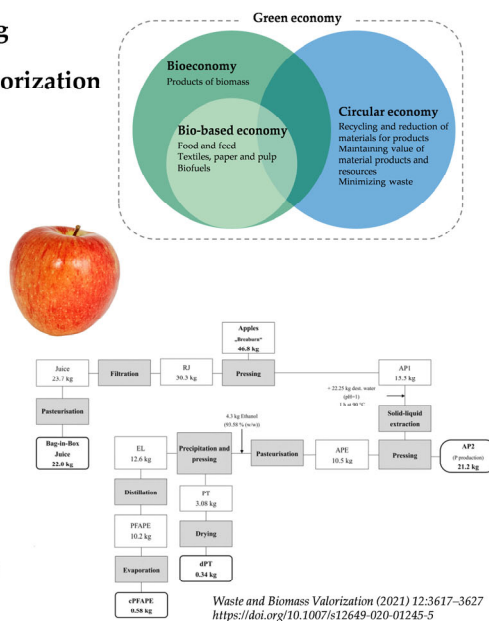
g

orization

Green economy

Bioeconomy
Products of biomass

Bio-based economy
Food and feed
Textiles, paper and pulp
Biofuels

Circular economy
Recycling and reduction of materials for products
Maintaining value of material products and resources
Minimizing waste

Apples „Braeburn" 46.8 kg

Juice 23.7 kg

Filtration

RJ 30.3 kg

Pressing

AP1 15.5 kg

+ 22.25 kg deion. water (pH=1) 1 h at 90 °C

Pasteurisation

Bag-in-Box Juice 22.0 kg

4.3 kg Ethanol (93.58 % (w/w))

Solid-liquid extraction

EL 12.6 kg

Precipitation and pressing

Pasteurisation

APE 10.5 kg

Pressing

AP2 (P production) 21.2 kg

Distillation

PT 3.08 kg

PFAPE 10.2 kg

Drying

dPT 0.34 kg

Evaporation

cPFAPE 9.58 kg

Waste and Biomass Valorization (2021) 12:3617–3627
https://doi.org/10.1007/s12649-020-01245-5